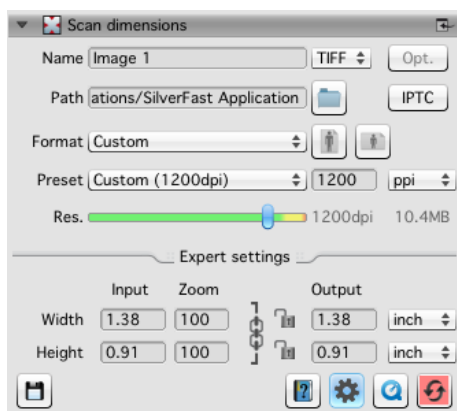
Scan dimensions

Name Image 1 TIFF Opt.

Path ations/SilverFast Application IPTC

Format Custom

Preset Custom (1200dpi) 1200 ppi

Res. 1200dpi 10.4MB

Expert settings

| | Input | Zoom | Output | |
|---|---|---|---|---|
| Width | 1.38 | 100 | 1.38 | inch |
| Height | 0.91 | 100 | 0.91 | inch |